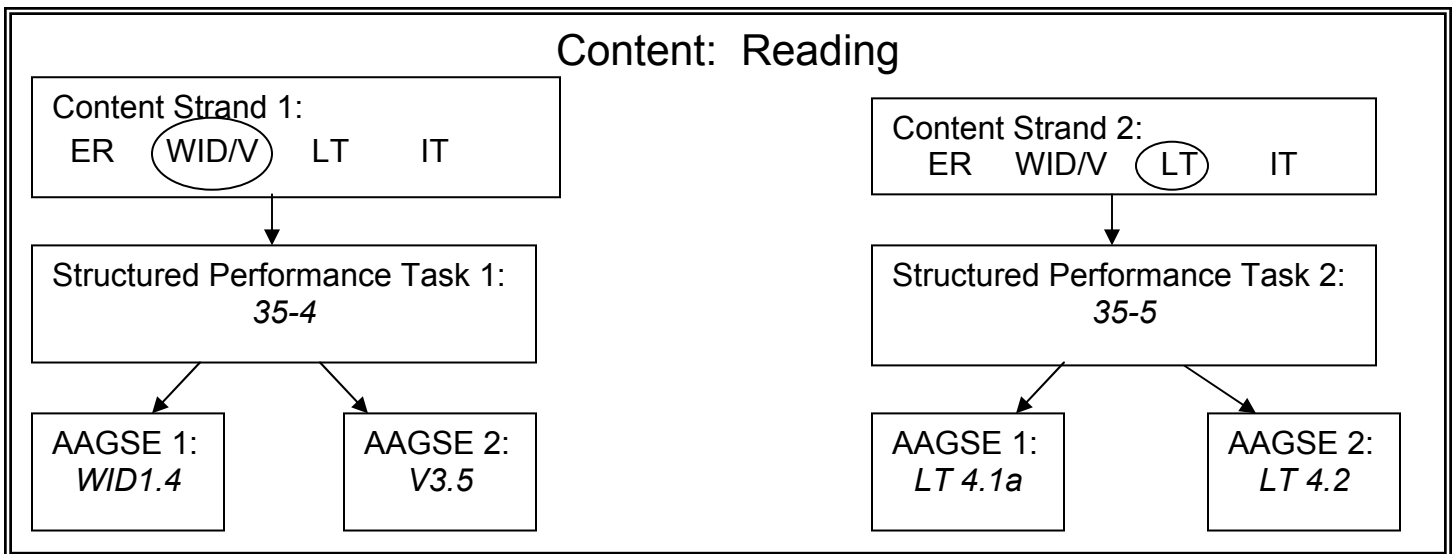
Content: Reading

Content Strand 1:
ER WID/V LT IT

Structured Performance Task 1:
*35-4*

AAGSE 1:
*WID1.4*

AAGSE 2:
*V3.5*

Content Strand 2:
ER WID/V LT IT

Structured Performance Task 2:
*35-5*

AAGSE 1:
*LT 4.1a*

AAGSE 2:
*LT 4.2*